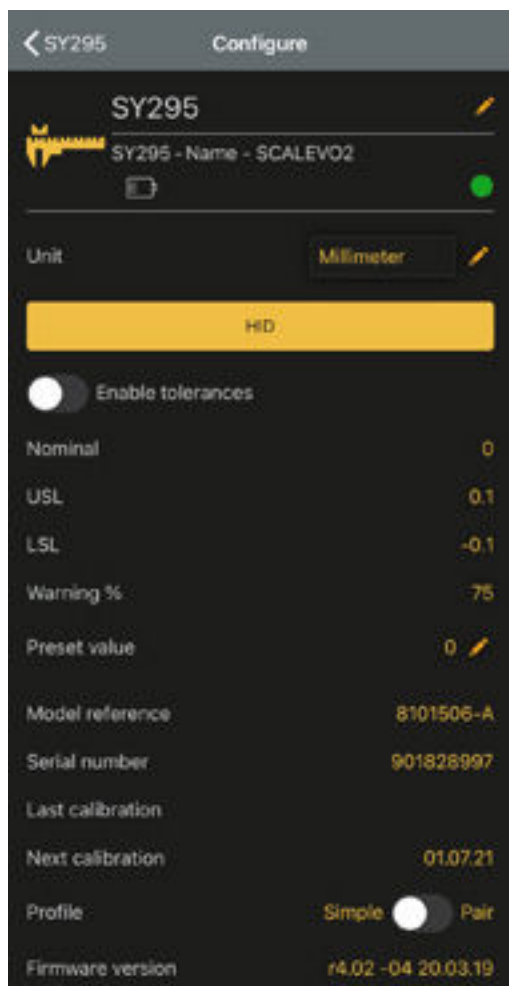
< SY295 Configure

SY295

SY295 - Name - SCALEVO2

Unit Millimeter

HID

Enable tolerances

Nominal 0

USL 0.1

LSL -0.1

Warning % 75

Preset value 0

Model reference 8101506-A

Serial number 901828997

Last calibration

Next calibration 01.07.21

Profile Simple Pair

Firmware version r4.02 -04 20.03.19